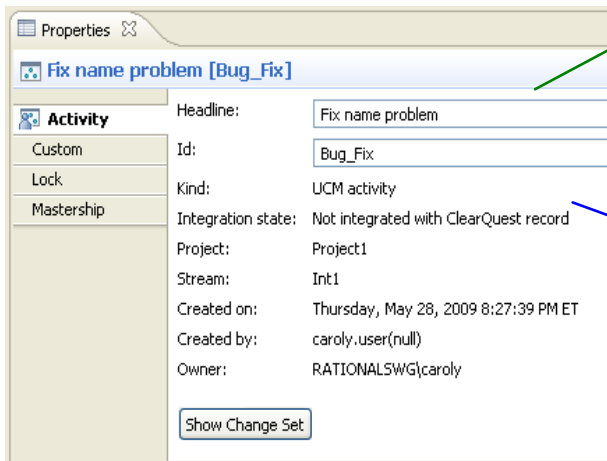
Properties ☒

Fix name problem [Bug_Fix]

Activity
Custom
Lock
Mastership

Headline: Fix name problem
Id: Bug_Fix
Kind: UCM activity
Integration state: Not integrated with ClearQuest record
Project: Project1
Stream: Int1
Created on: Thursday, May 28, 2009 8:27:39 PM ET
Created by: caroly.user(null)
Owner: RATIONALSWG\caroly

Show Change Set